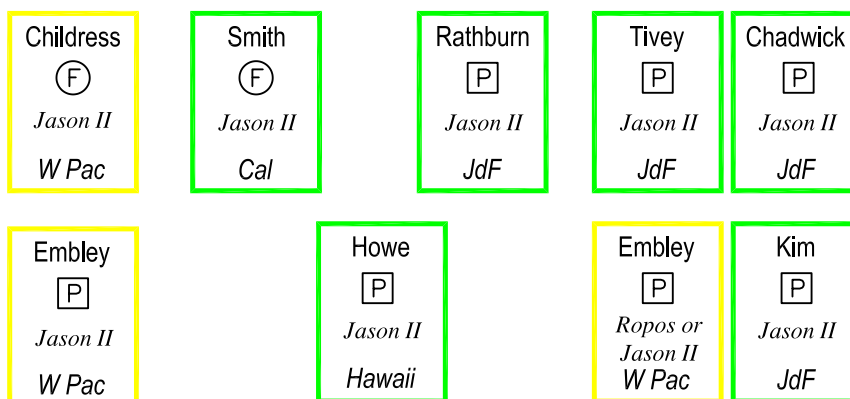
Childress
F
Jason II
W Pac

Smith
F
Jason II
Cal

Rathburn
P
Jason II
JdF

Tivey
P
Jason II
JdF

Chadwick
P
Jason II
JdF

Embley
P
Jason II
W Pac

Howe
P
Jason II
Hawaii

Embley
P
Ropos or Jason II
W Pac

Kim
P
Jason II
JdF